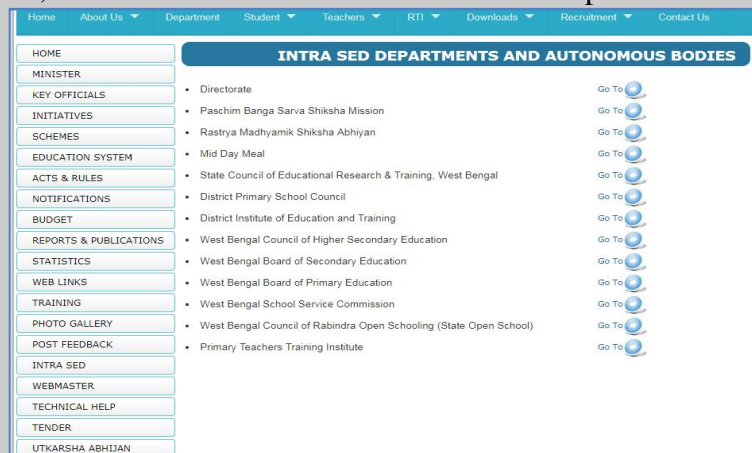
Home About Us ▼ Department Student ▼ Teachers ▼ RTI ▼ Downloads ▼ Recruitment ▼ Contact Us

HOME
MINISTER
KEY OFFICIALS
INITIATIVES
SCHEMES
EDUCATION SYSTEM
ACTS & RULES
NOTIFICATIONS
BUDGET
REPORTS & PUBLICATIONS
STATISTICS
WEB LINKS
TRAINING
PHOTO GALLERY
POST FEEDBACK
INTRA SED
WEBMASTER
TECHNICAL HELP
TENDER
UTKARSHA ABHIJAN

INTRA SED DEPARTMENTS AND AUTONOMOUS BODIES

- Directorate Go To
- Paschim Banga Sarva Shiksha Mission Go To
- Rastrya Madhyamik Shiksha Abhiyan Go To
- Mid Day Meal Go To
- State Council of Educational Research & Training, West Bengal Go To
- District Primary School Council Go To
- District Institute of Education and Training Go To
- West Bengal Council of Higher Secondary Education Go To
- West Bengal Board of Secondary Education Go To
- West Bengal Board of Primary Education Go To
- West Bengal School Service Commission Go To
- West Bengal Council of Rabindra Open Schooling (State Open School) Go To
- Primary Teachers Training Institute Go To